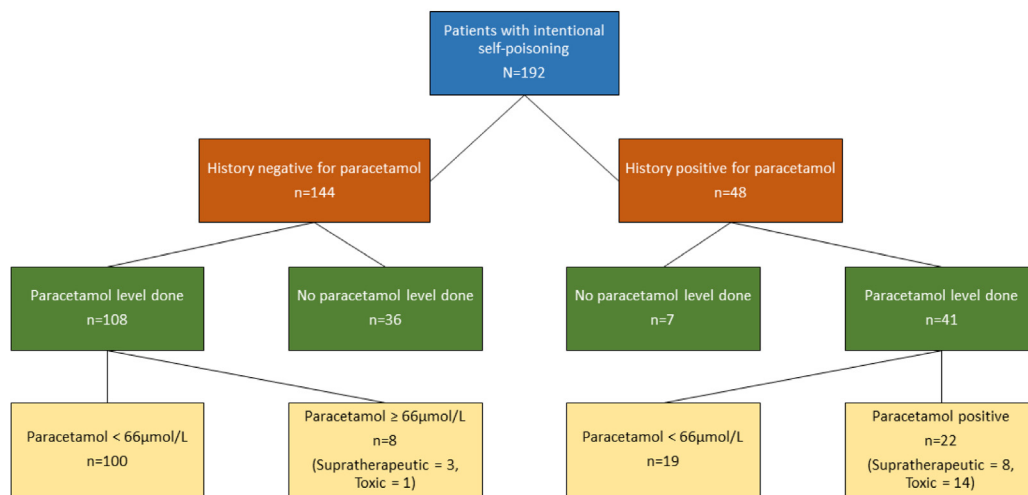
Patients with intentional self-poisoning
N=192

History negative for paracetamol
n=144

History positive for paracetamol
n=48

Paracetamol level done
n=108

No paracetamol level done
n=36

No paracetamol level done
n=7

Paracetamol level done
n=41

Paracetamol < 66μmol/L
n=100

Paracetamol ≥ 66μmol/L
n=8
(Supratherapeutic = 3, Toxic = 1)

Paracetamol < 66μmol/L
n=19

Paracetamol positive
n=22
(Supratherapeutic = 8, Toxic = 14)